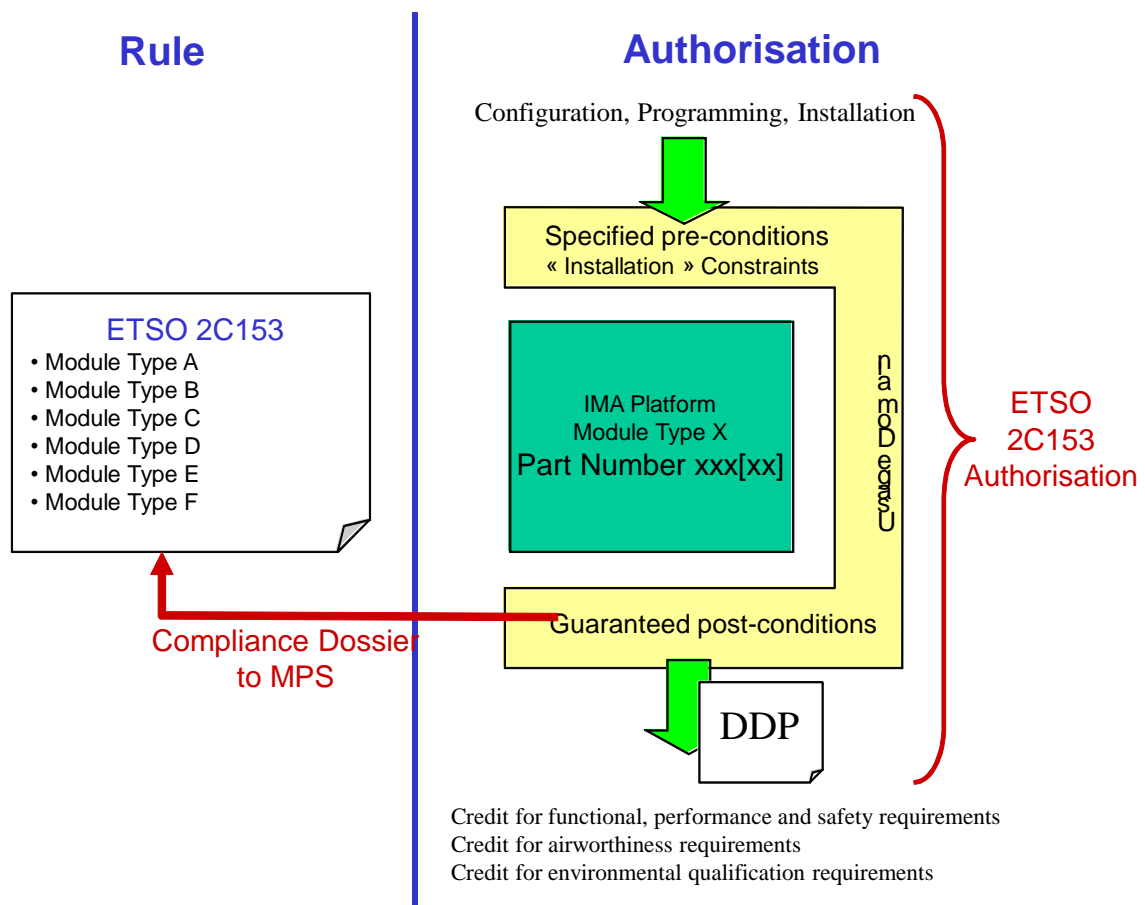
Rule

Authorisation

Configuration, Programming, Installation

Specified pre-conditions
« Installation » Constraints

ETSO 2C153
• Module Type A
• Module Type B
• Module Type C
• Module Type D
• Module Type E
• Module Type F

IMA Platform
Module Type X
Part Number xxx[xx]

Usage Domain

ETSO 2C153 Authorisation

Compliance Dossier to MPS

Guaranteed post-conditions

DDP

Credit for functional, performance and safety requirements
Credit for airworthiness requirements
Credit for environmental qualification requirements